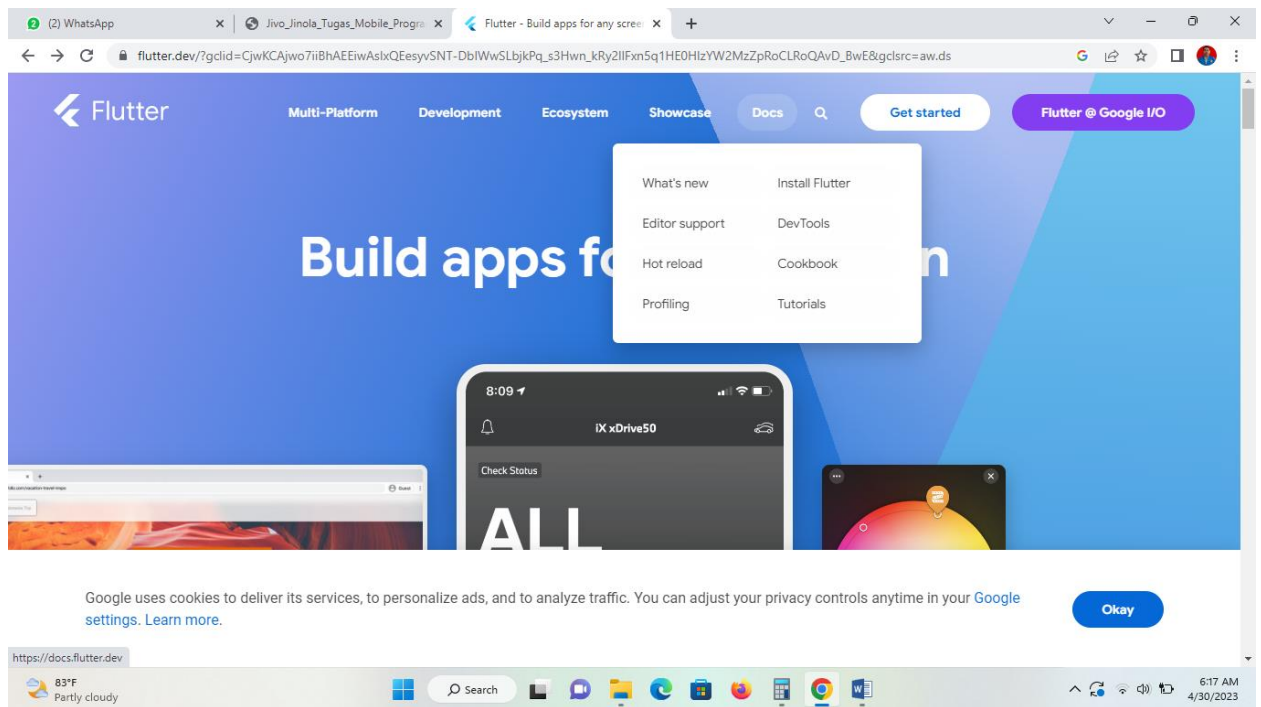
(2) WhatsApp
Jivo_Jinola_Tugas_Mobile_Progra
Flutter - Build apps for any scree

flutter.dev/?gclid=CjwKCAjwo7iiBhAEEiwAsIxQEesyvSNT-DbIWwSLbjkPq_s3Hwn_kRy2lIFxn5q1HE0HIzYW2MzZpRoCLRoQAvD_BwE&gclsrc=aw.ds

Flutter
Multi-Platform
Development
Ecosystem
Showcase
Docs
Get started
Flutter @ Google I/O

What's new
Install Flutter
Editor support
DevTools
Hot reload
Cookbook
Profiling
Tutorials

Build apps fo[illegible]n

8:09
iX xDrive50
Check Status
ALL

Google uses cookies to deliver its services, to personalize ads, and to analyze traffic. You can adjust your privacy controls anytime in your Google settings. Learn more.
Okay

https://docs.flutter.dev

83°F
Partly cloudy
Search
6:17 AM
4/30/2023